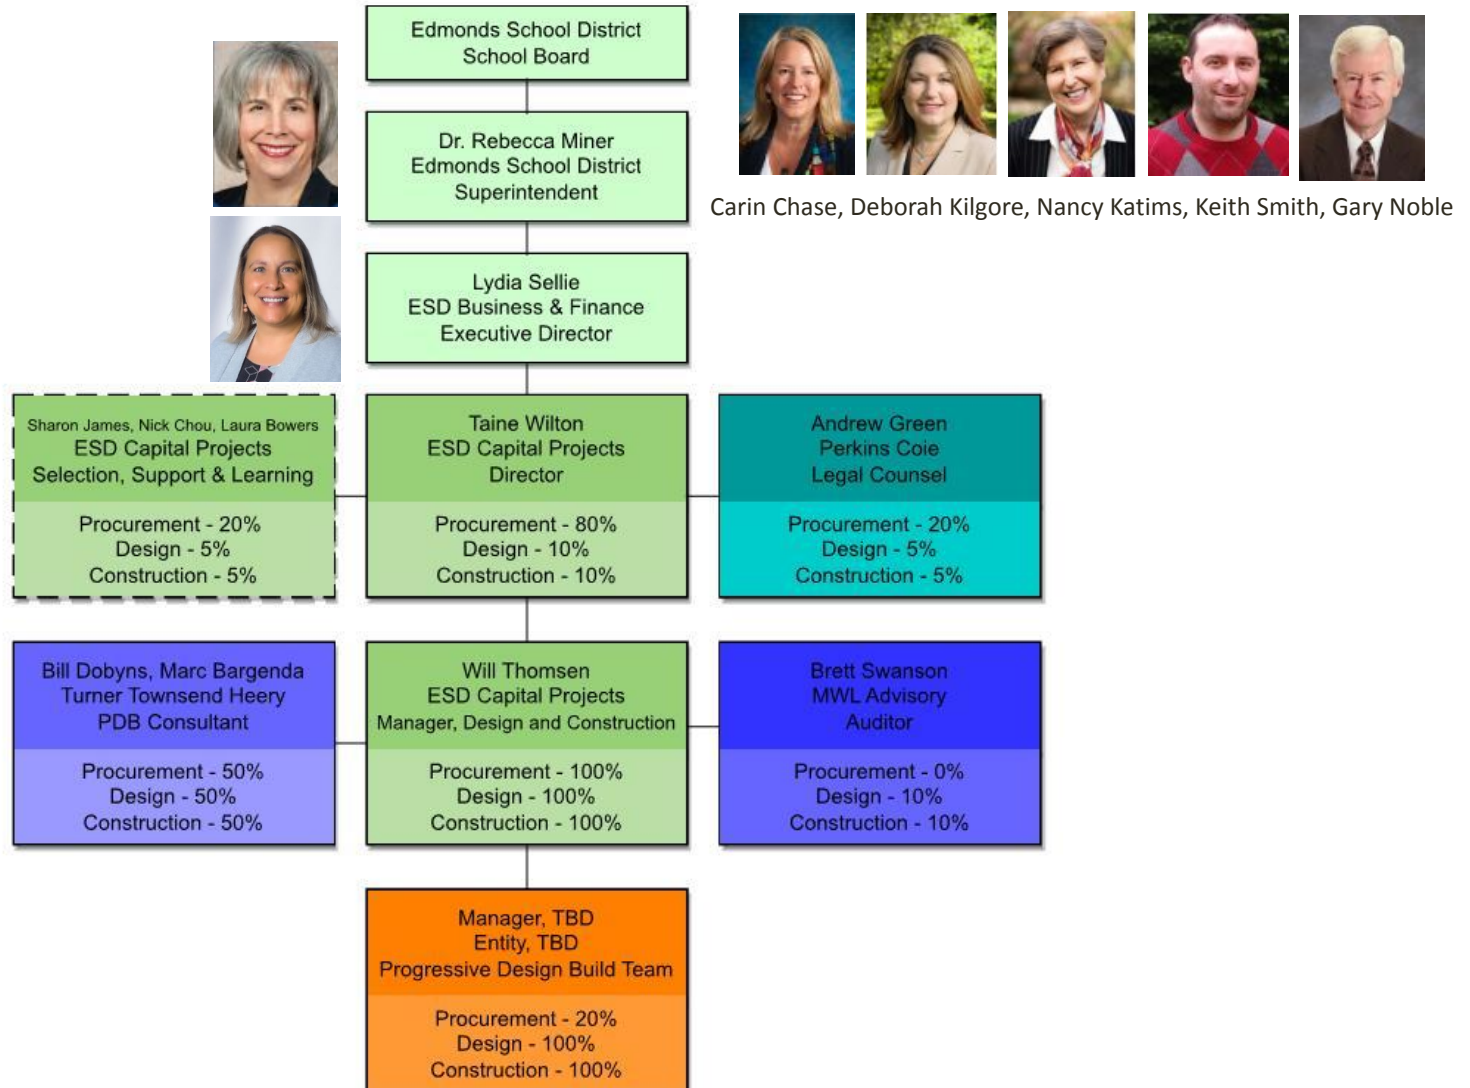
Edmonds School District
School Board

Carin Chase, Deborah Kilgore, Nancy Katims, Keith Smith, Gary Noble

Dr. Rebecca Miner
Edmonds School District
Superintendent

Lydia Sellie
ESD Business & Finance
Executive Director

Sharon James, Nick Chou, Laura Bowers
ESD Capital Projects
Selection, Support & Learning

Procurement - 20%
Design - 5%
Construction - 5%

Taine Wilton
ESD Capital Projects
Director

Procurement - 80%
Design - 10%
Construction - 10%

Andrew Green
Perkins Coie
Legal Counsel

Procurement - 20%
Design - 5%
Construction - 5%

Bill Dobyns, Marc Bargenda
Turner Townsend Heery
PDB Consultant

Procurement - 50%
Design - 50%
Construction - 50%

Will Thomsen
ESD Capital Projects
Manager, Design and Construction

Procurement - 100%
Design - 100%
Construction - 100%

Brett Swanson
MWL Advisory
Auditor

Procurement - 0%
Design - 10%
Construction - 10%

Manager, TBD
Entity, TBD
Progressive Design Build Team

Procurement - 20%
Design - 100%
Construction - 100%